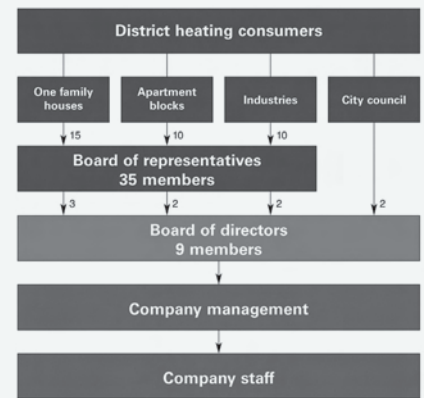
District heating consumers

One family houses

Apartment blocks

Industries

City council

15

10

10

Board of representatives
35 members

3

2

2

2

Board of directors
9 members

Company management

Company staff